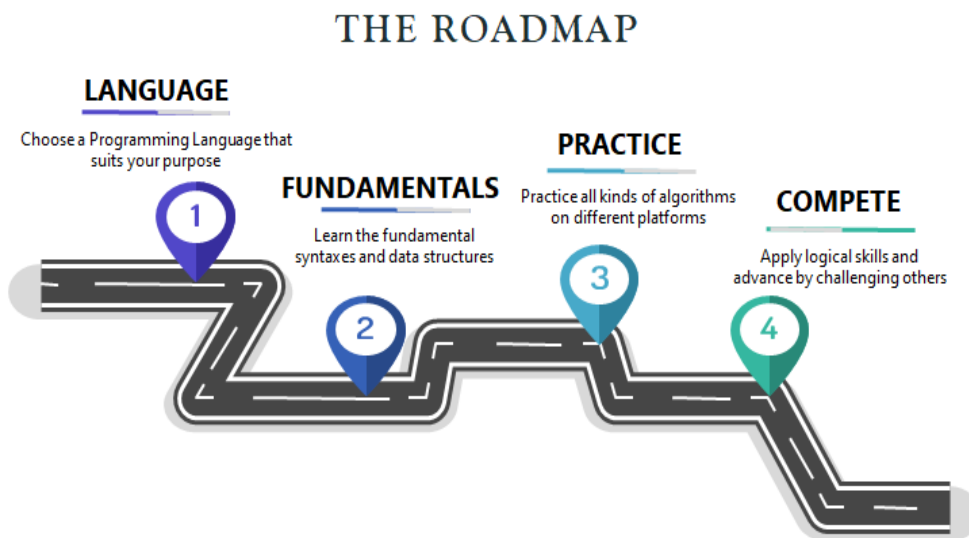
THE ROADMAP

LANGUAGE

Choose a Programming Language that suits your purpose

1

FUNDAMENTALS

Learn the fundamental syntaxes and data structures

2

PRACTICE

Practice all kinds of algorithms on different platforms

3

COMPETE

Apply logical skills and advance by challenging others

4